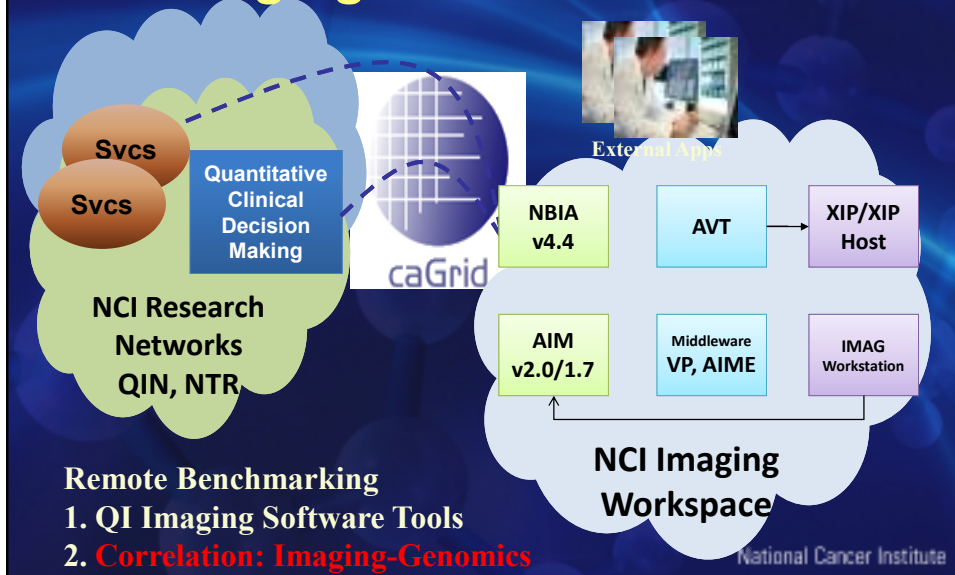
Svcs

Svcs

Quantitative Clinical Decision Making

NCI Research Networks QIN, NTR

caGrid

External Apps

NBIA v4.4

AVT

XIP/XIP Host

AIM v2.0/1.7

Middleware VP, AIME

IMAG Workstation

NCI Imaging Workspace

Remote Benchmarking
1. QI Imaging Software Tools
2. Correlation: Imaging-Genomics

National Cancer Institute